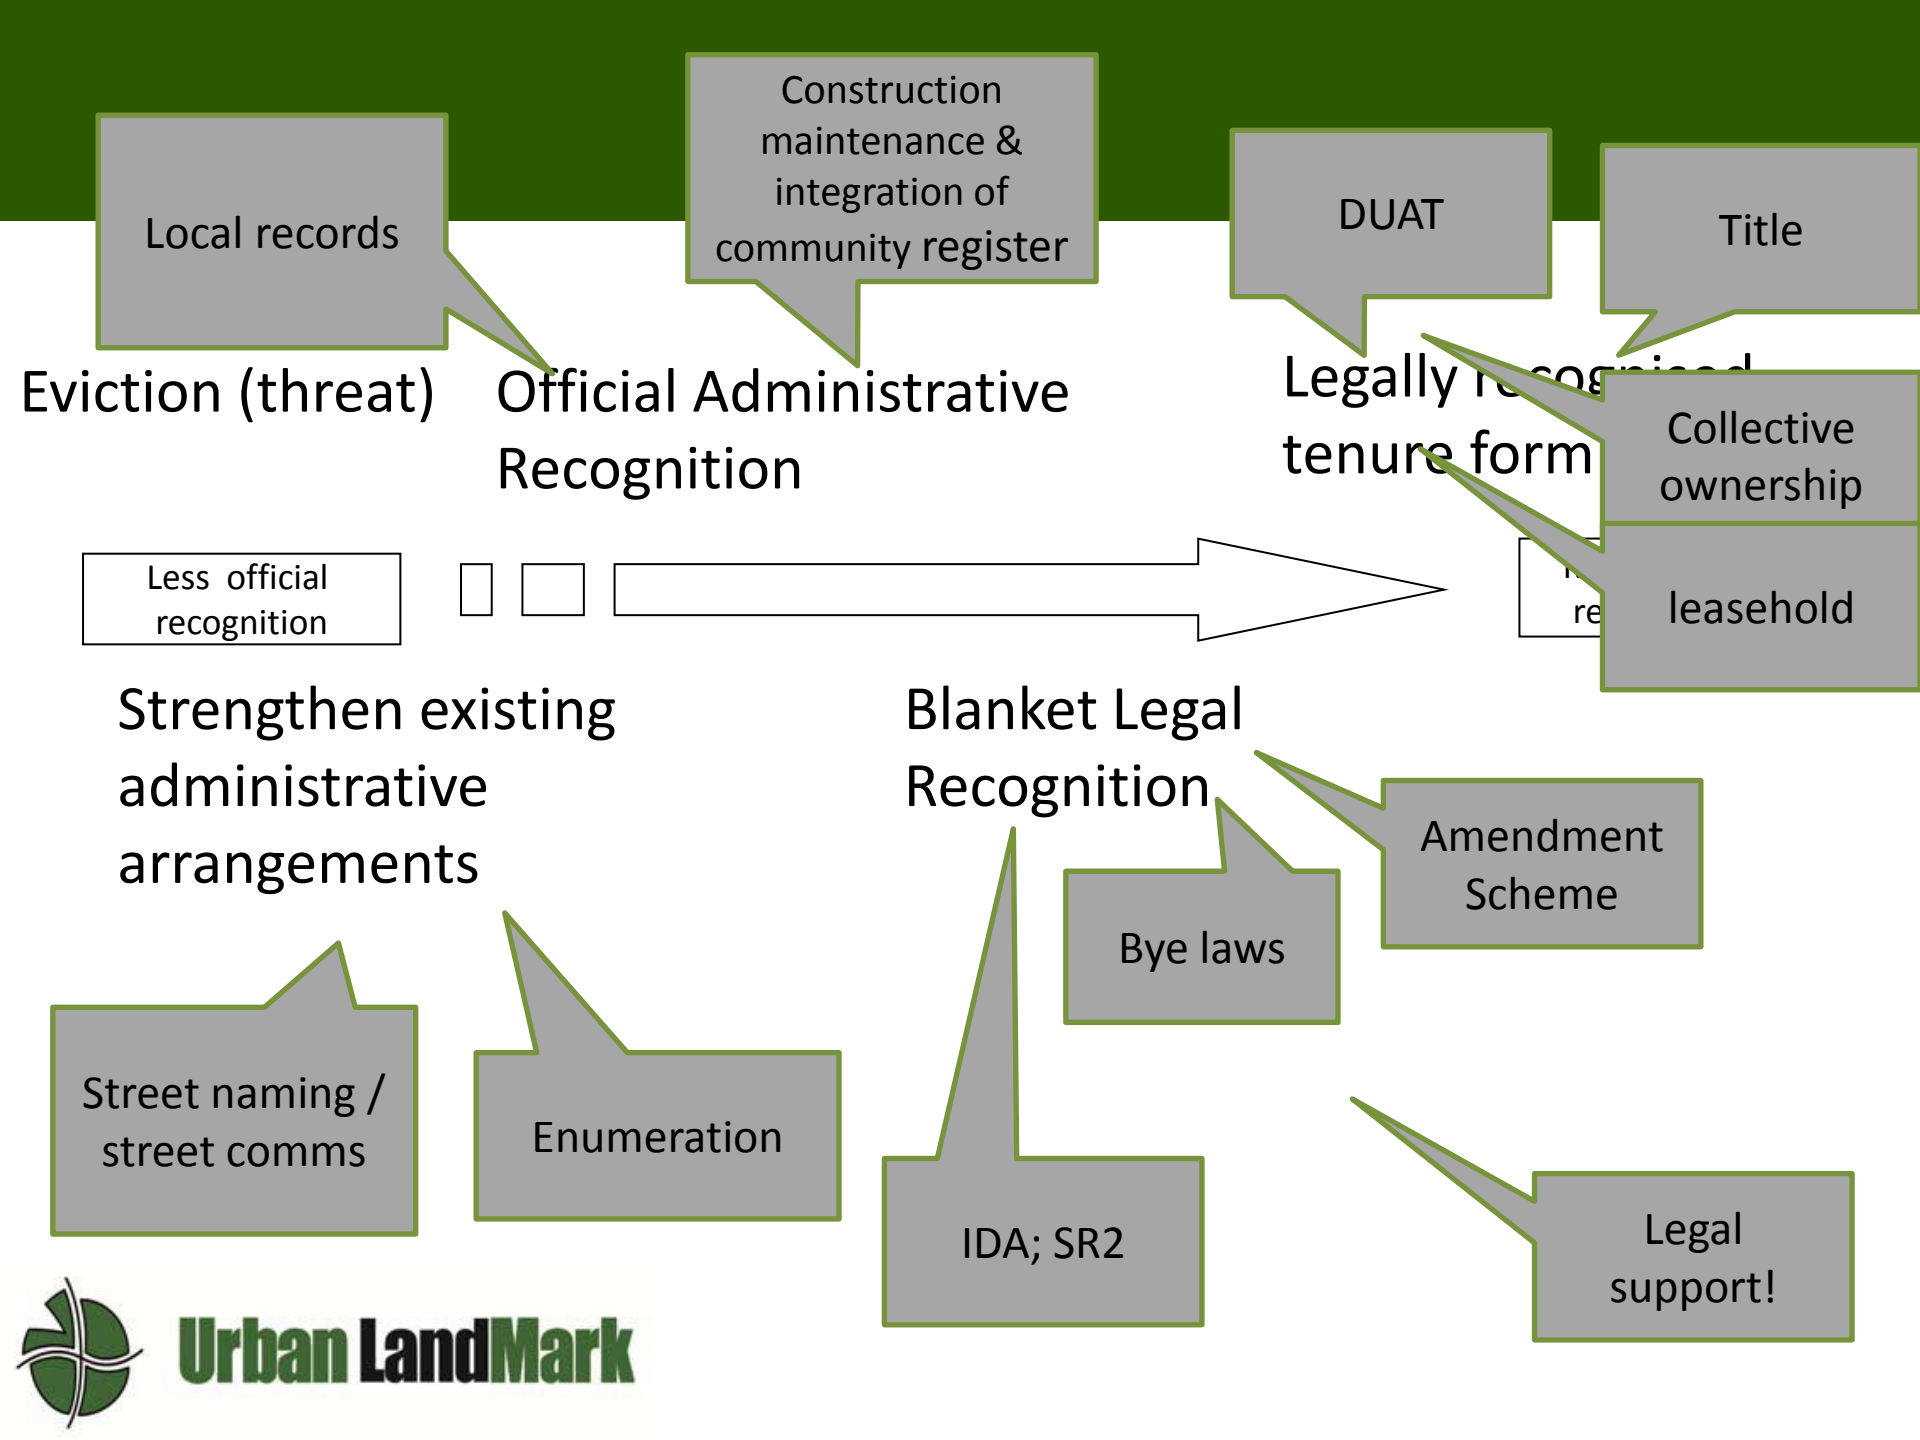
Local records

Construction maintenance & integration of community register

DUAT

Title

Eviction (threat)

Official Administrative Recognition

Legally re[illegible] tenure form

Collective ownership

leasehold

Less official recognition

re

Strengthen existing administrative arrangements

Blanket Legal Recognition

Amendment Scheme

Bye laws

Street naming / street comms

Enumeration

IDA; SR2

Legal support!

Urban LandMark